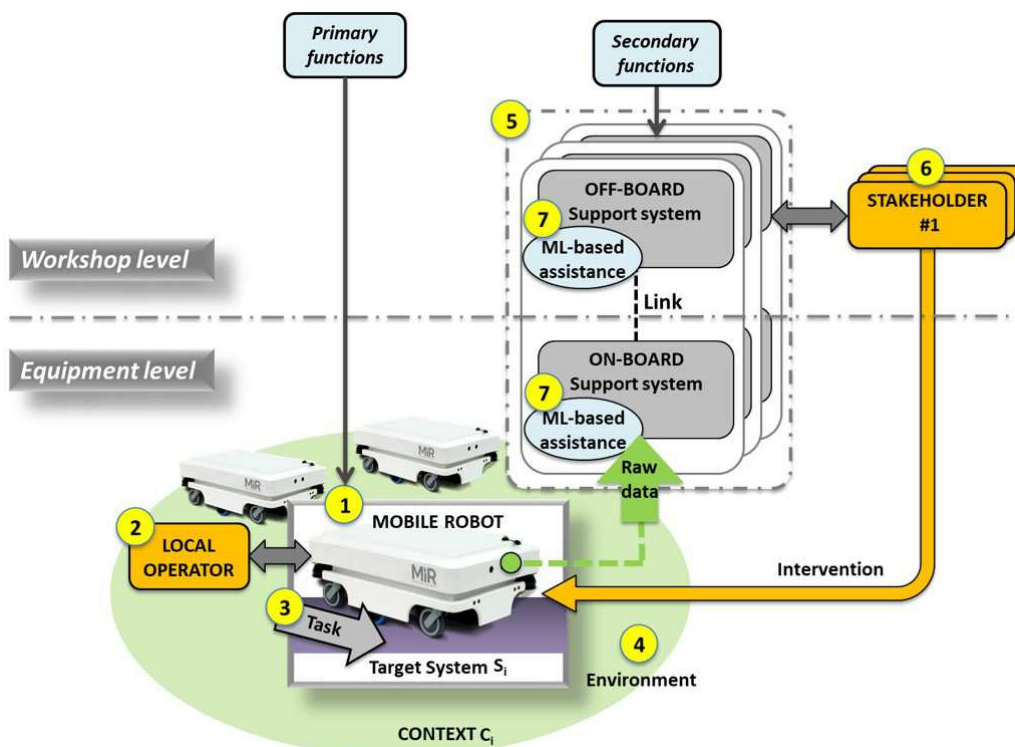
Primary functions

Secondary functions

5

6

OFF-BOARD Support system

STAKEHOLDER #1

7

ML-based assistance

Workshop level

Link

Equipment level

ON-BOARD Support system

7

ML-based assistance

MiR

MiR

MiR

Raw data

1

MOBILE ROBOT

2

LOCAL OPERATOR

MiR

Intervention

3

Task

4

Target System $S_i$

Environment

CONTEXT $C_i$